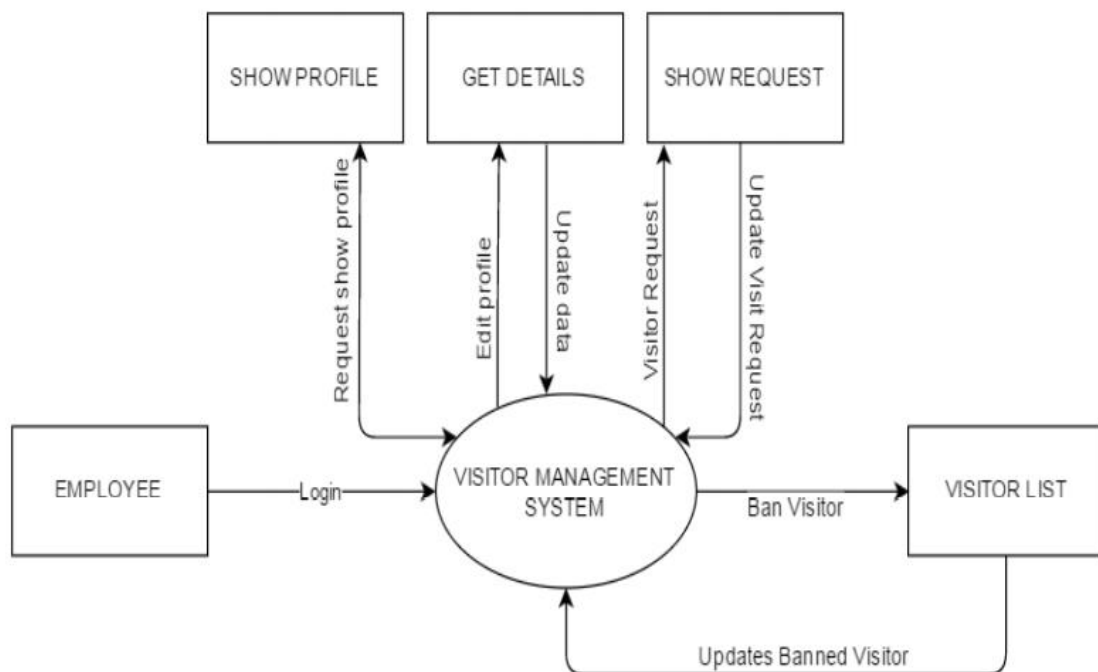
SHOW PROFILE

GET DETAILS

SHOW REQUEST

Request show profile

Edit profile

Update data

Visitor Request

Update Visit Request

EMPLOYEE

Login

VISITOR MANAGEMENT SYSTEM

Ban Visitor

VISITOR LIST

Updates Banned Visitor